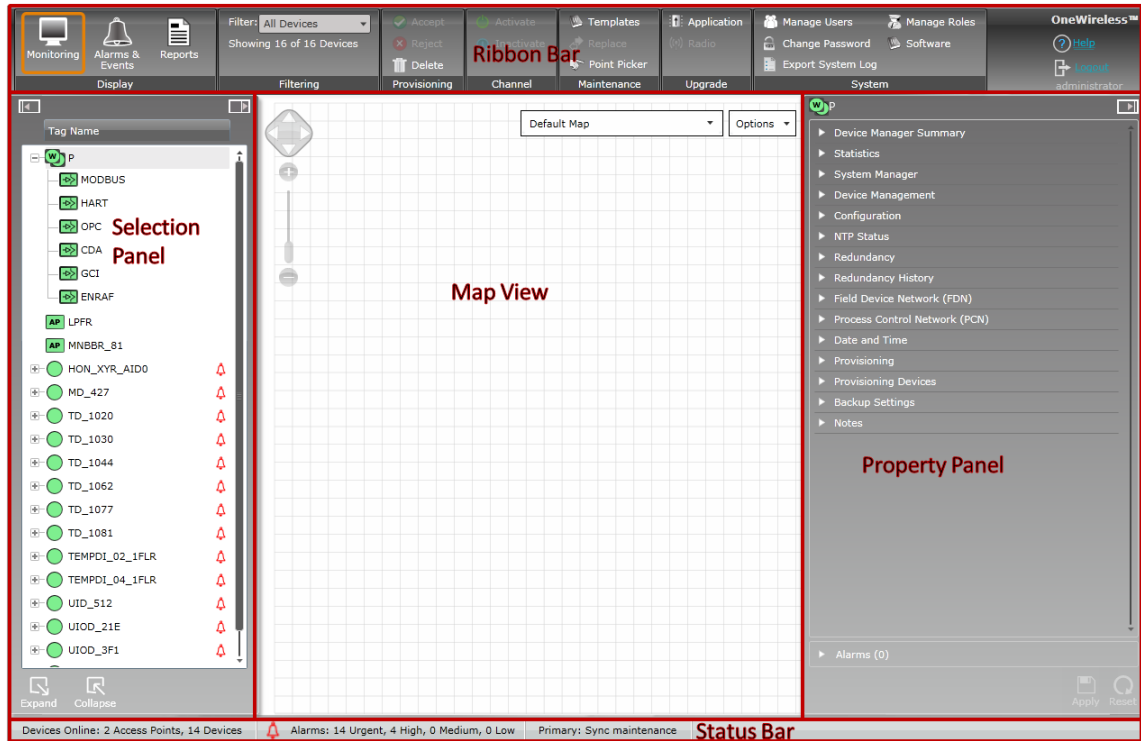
Monitoring Alarms & Events Reports
Display

Filter: All Devices
Showing 16 of 16 Devices
Filtering

Accept
Reject
Delete
Provisioning

Activate
Deactivate
Channel

Ribbon Bar

Templates
Replace
Point Picker
Maintenance

Application
Radio
Upgrade

Manage Users
Change Password
Export System Log
Manage Roles
Software
System

OneWireless™
Help
Logout
administrator

Tag Name
P
MODBUS
HART
OPC
CDA
GCI
ENRAF
LPFR
MNBBR_81
HON_XYR_AID0
MD_427
TD_1020
TD_1030
TD_1044
TD_1062
TD_1077
TD_1081
TEMPDI_02_1FLR
TEMPDI_04_1FLR
UID_512
UIOD_21E
UIOD_3F1

Selection Panel

Expand Collapse

Default Map
Options

Map View

P
Device Manager Summary
Statistics
System Manager
Device Management
Configuration
NTP Status
Redundancy
Redundancy History
Field Device Network (FDN)
Process Control Network (PCN)
Date and Time
Provisioning
Provisioning Devices
Backup Settings
Notes

Property Panel

Alarms (0)
Apply Reset

Devices Online: 2 Access Points, 14 Devices
Alarms: 14 Urgent, 4 High, 0 Medium, 0 Low
Primary: Sync maintenance
Status Bar